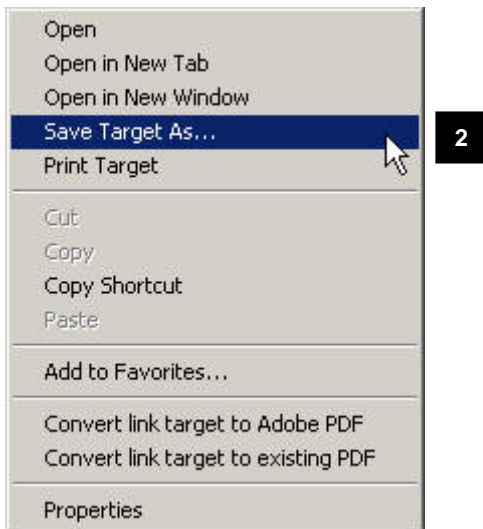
Open
Open in New Tab
Open in New Window
Save Target As...
Print Target

Cut
Copy
Copy Shortcut
Paste

Add to Favorites...

Convert link target to Adobe PDF
Convert link target to existing PDF

Properties

2